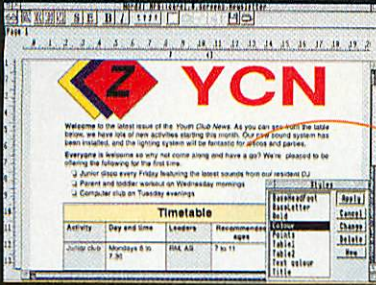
Z YCN

Welcome to the latest issue of the Youth Club News. As you can see from the table below, we have lots of new activities starting this month. Our new sound system has been installed, and the lighting system will be fantastic for discos and parties.

Everyone is welcome so why not come along and have a go? We're pleased to be offering the following for the first time.

Junior disco every Friday featuring the latest sounds from our resident DJ
Parent and toddler workout on Wednesday mornings
Computer club on Tuesday evenings

Timetable

| Activity | Day and time | Leaders | Recommended ages |
|---|---|---|---|
| Junior club | Mondays 6 to 7.30 | RM, AB | 7 to 11 |

Styles
Bodytext
Bulleted
Bold
Colour
Points
Table1
Table2
Text colour
Title

Apply
Cancel
Change
Delete
New

Page 1